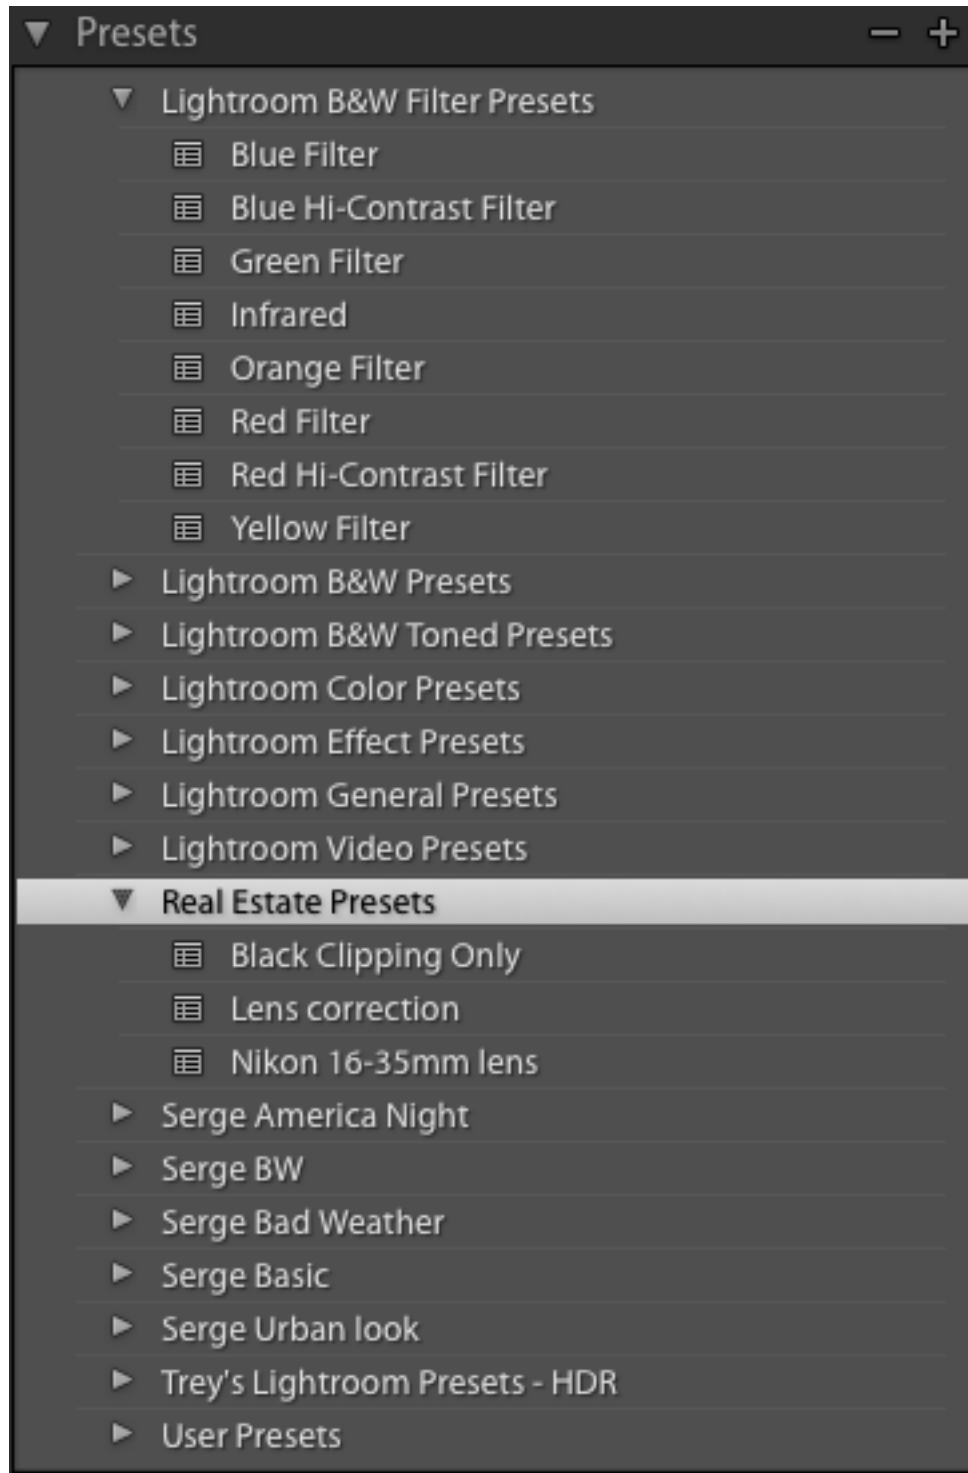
Presets − +

Lightroom B&W Filter Presets
Blue Filter
Blue Hi-Contrast Filter
Green Filter
Infrared
Orange Filter
Red Filter
Red Hi-Contrast Filter
Yellow Filter
Lightroom B&W Presets
Lightroom B&W Toned Presets
Lightroom Color Presets
Lightroom Effect Presets
Lightroom General Presets
Lightroom Video Presets
Real Estate Presets
Black Clipping Only
Lens correction
Nikon 16-35mm lens
Serge America Night
Serge BW
Serge Bad Weather
Serge Basic
Serge Urban look
Trey's Lightroom Presets - HDR
User Presets